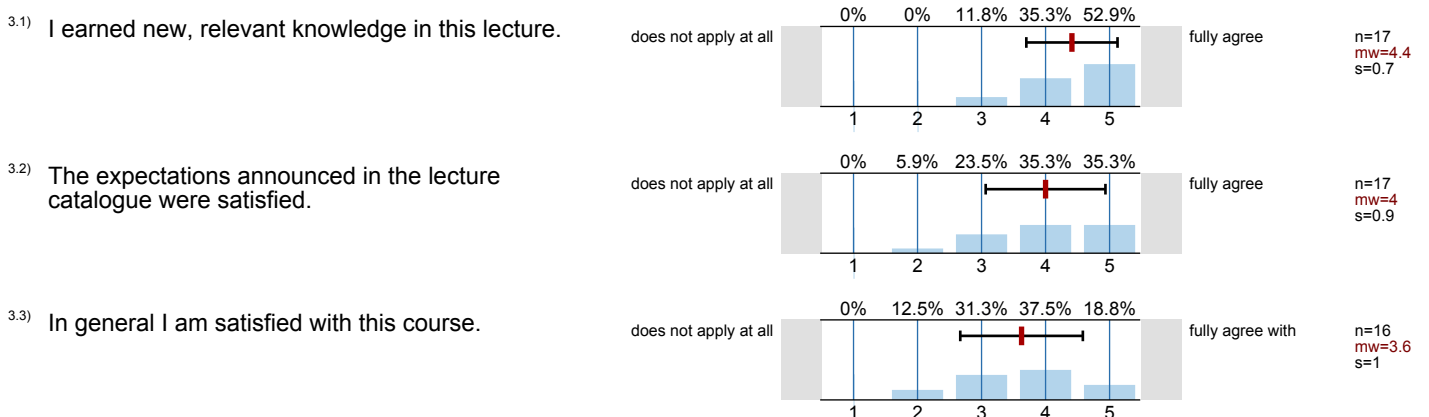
3.1) I earned new, relevant knowledge in this lecture.

| 0% | 0% | 11.8% | 35.3% | 52.9% |
|---|---|---|---|---|

does not apply at all
fully agree
n=17
mw=4.4
s=0.7

1 2 3 4 5

3.2) The expectations announced in the lecture catalogue were satisfied.

| 0% | 5.9% | 23.5% | 35.3% | 35.3% |
|---|---|---|---|---|

does not apply at all
fully agree
n=17
mw=4
s=0.9

1 2 3 4 5

3.3) In general I am satisfied with this course.

| 0% | 12.5% | 31.3% | 37.5% | 18.8% |
|---|---|---|---|---|

does not apply at all
fully agree with
n=16
mw=3.6
s=1

1 2 3 4 5